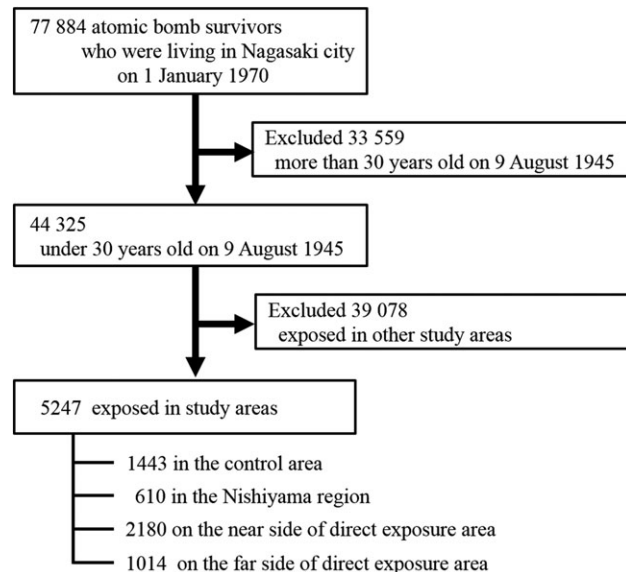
77 884 atomic bomb survivors who were living in Nagasaki city on 1 January 1970

Excluded 33 559 more than 30 years old on 9 August 1945

44 325 under 30 years old on 9 August 1945

Excluded 39 078 exposed in other study areas

5247 exposed in study areas

1443 in the control area

610 in the Nishiyama region

2180 on the near side of direct exposure area

1014 on the far side of direct exposure area